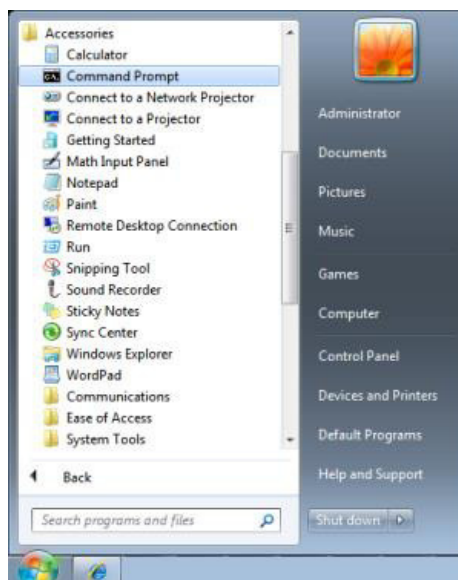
Accessories
Calculator
Command Prompt
Connect to a Network Projector
Connect to a Projector
Getting Started
Math Input Panel
Notepad
Paint
Remote Desktop Connection
Run
Snipping Tool
Sound Recorder
Sticky Notes
Sync Center
Windows Explorer
WordPad
Communications
Ease of Access
System Tools

Back

Search programs and files

Administrator
Documents
Pictures
Music
Games
Computer
Control Panel
Devices and Printers
Default Programs
Help and Support

Shut down